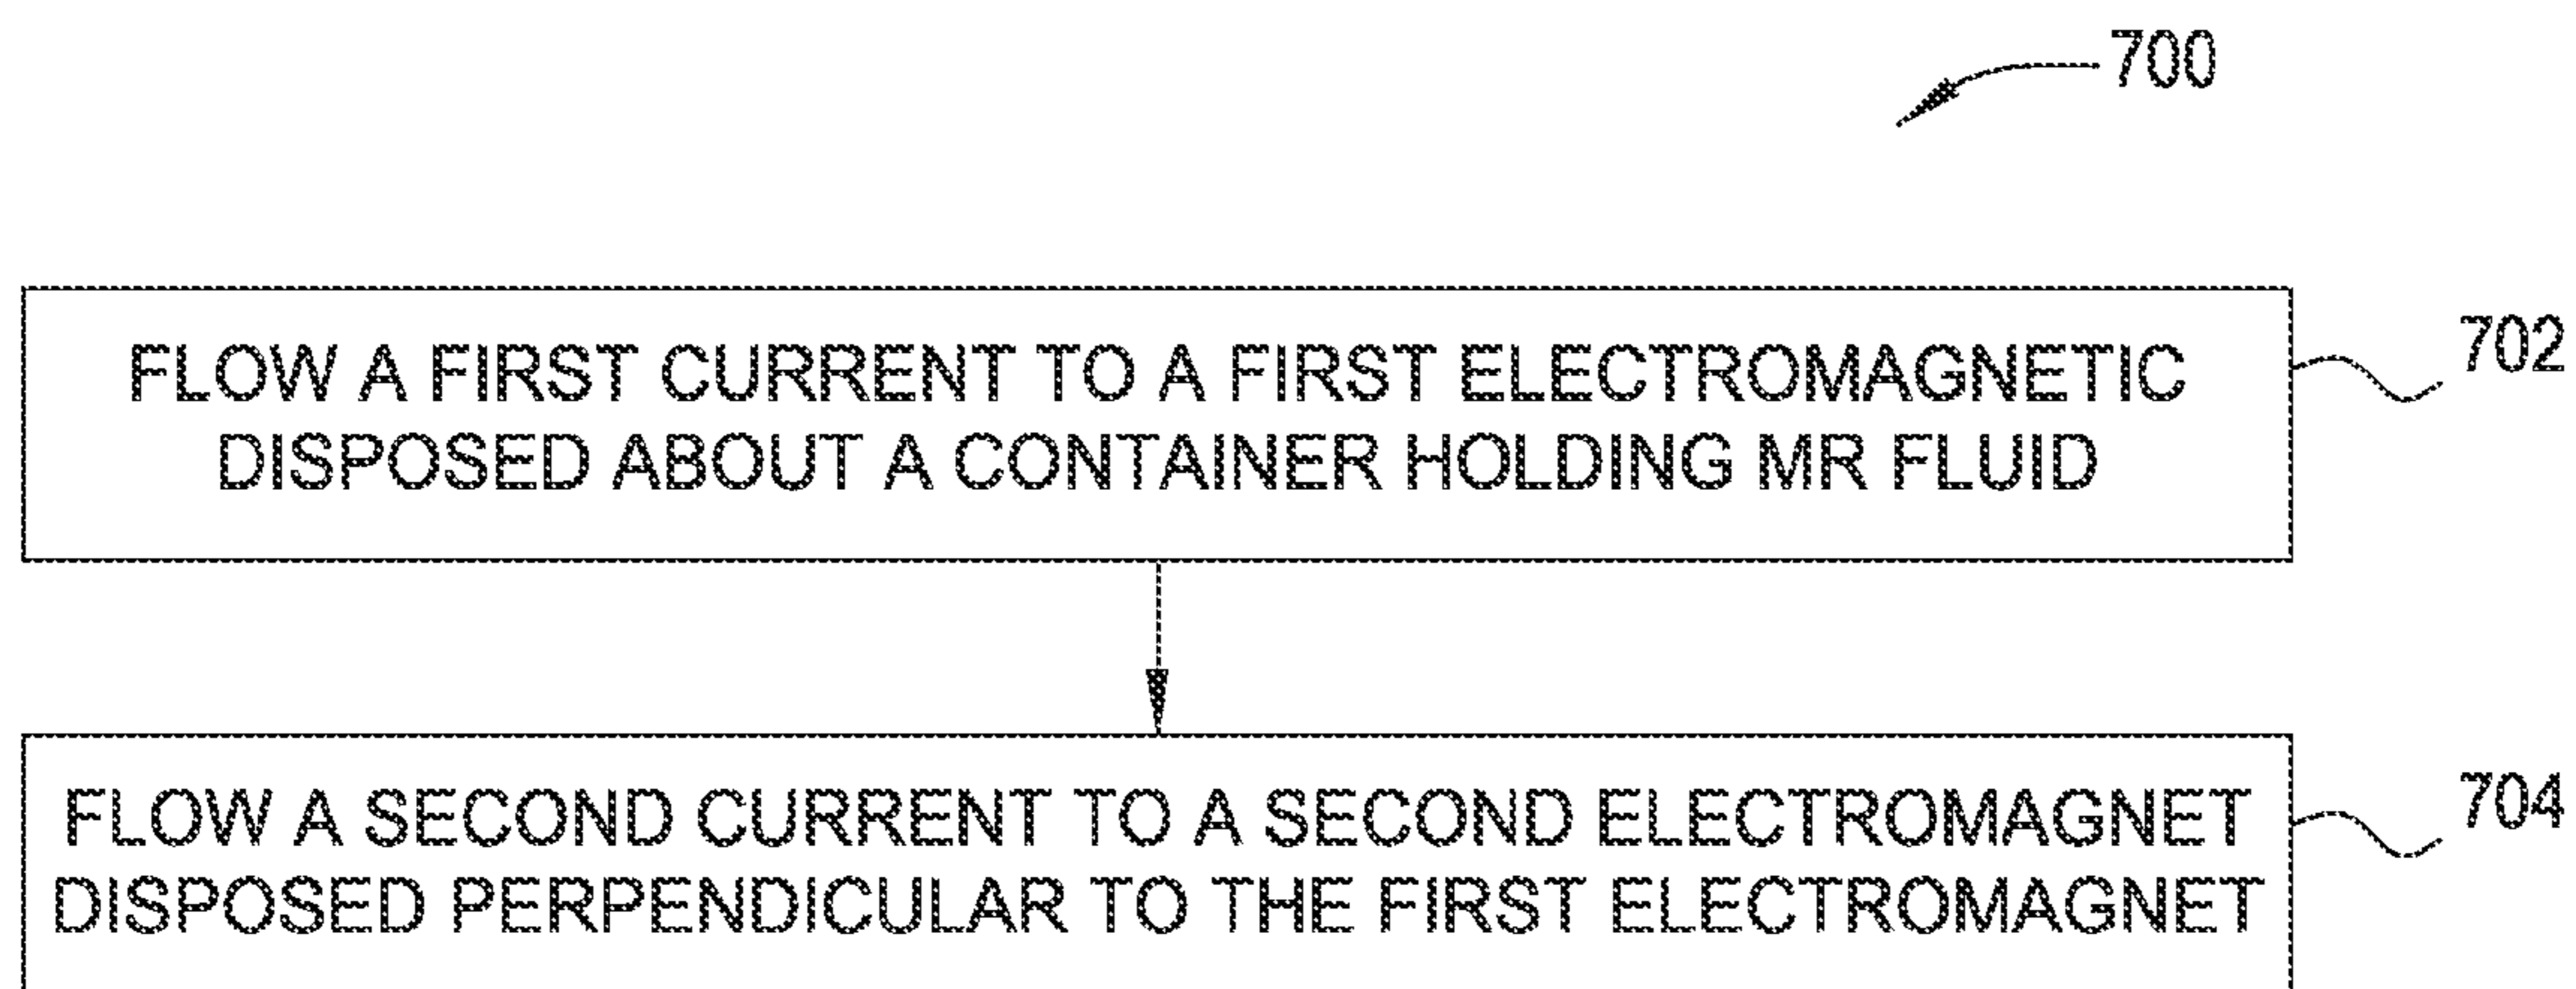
700

FLOW A FIRST CURRENT TO A FIRST ELECTROMAGNETIC DISPOSED ABOUT A CONTAINER HOLDING MR FLUID

702

FLOW A SECOND CURRENT TO A SECOND ELECTROMAGNET DISPOSED PERPENDICULAR TO THE FIRST ELECTROMAGNET

704